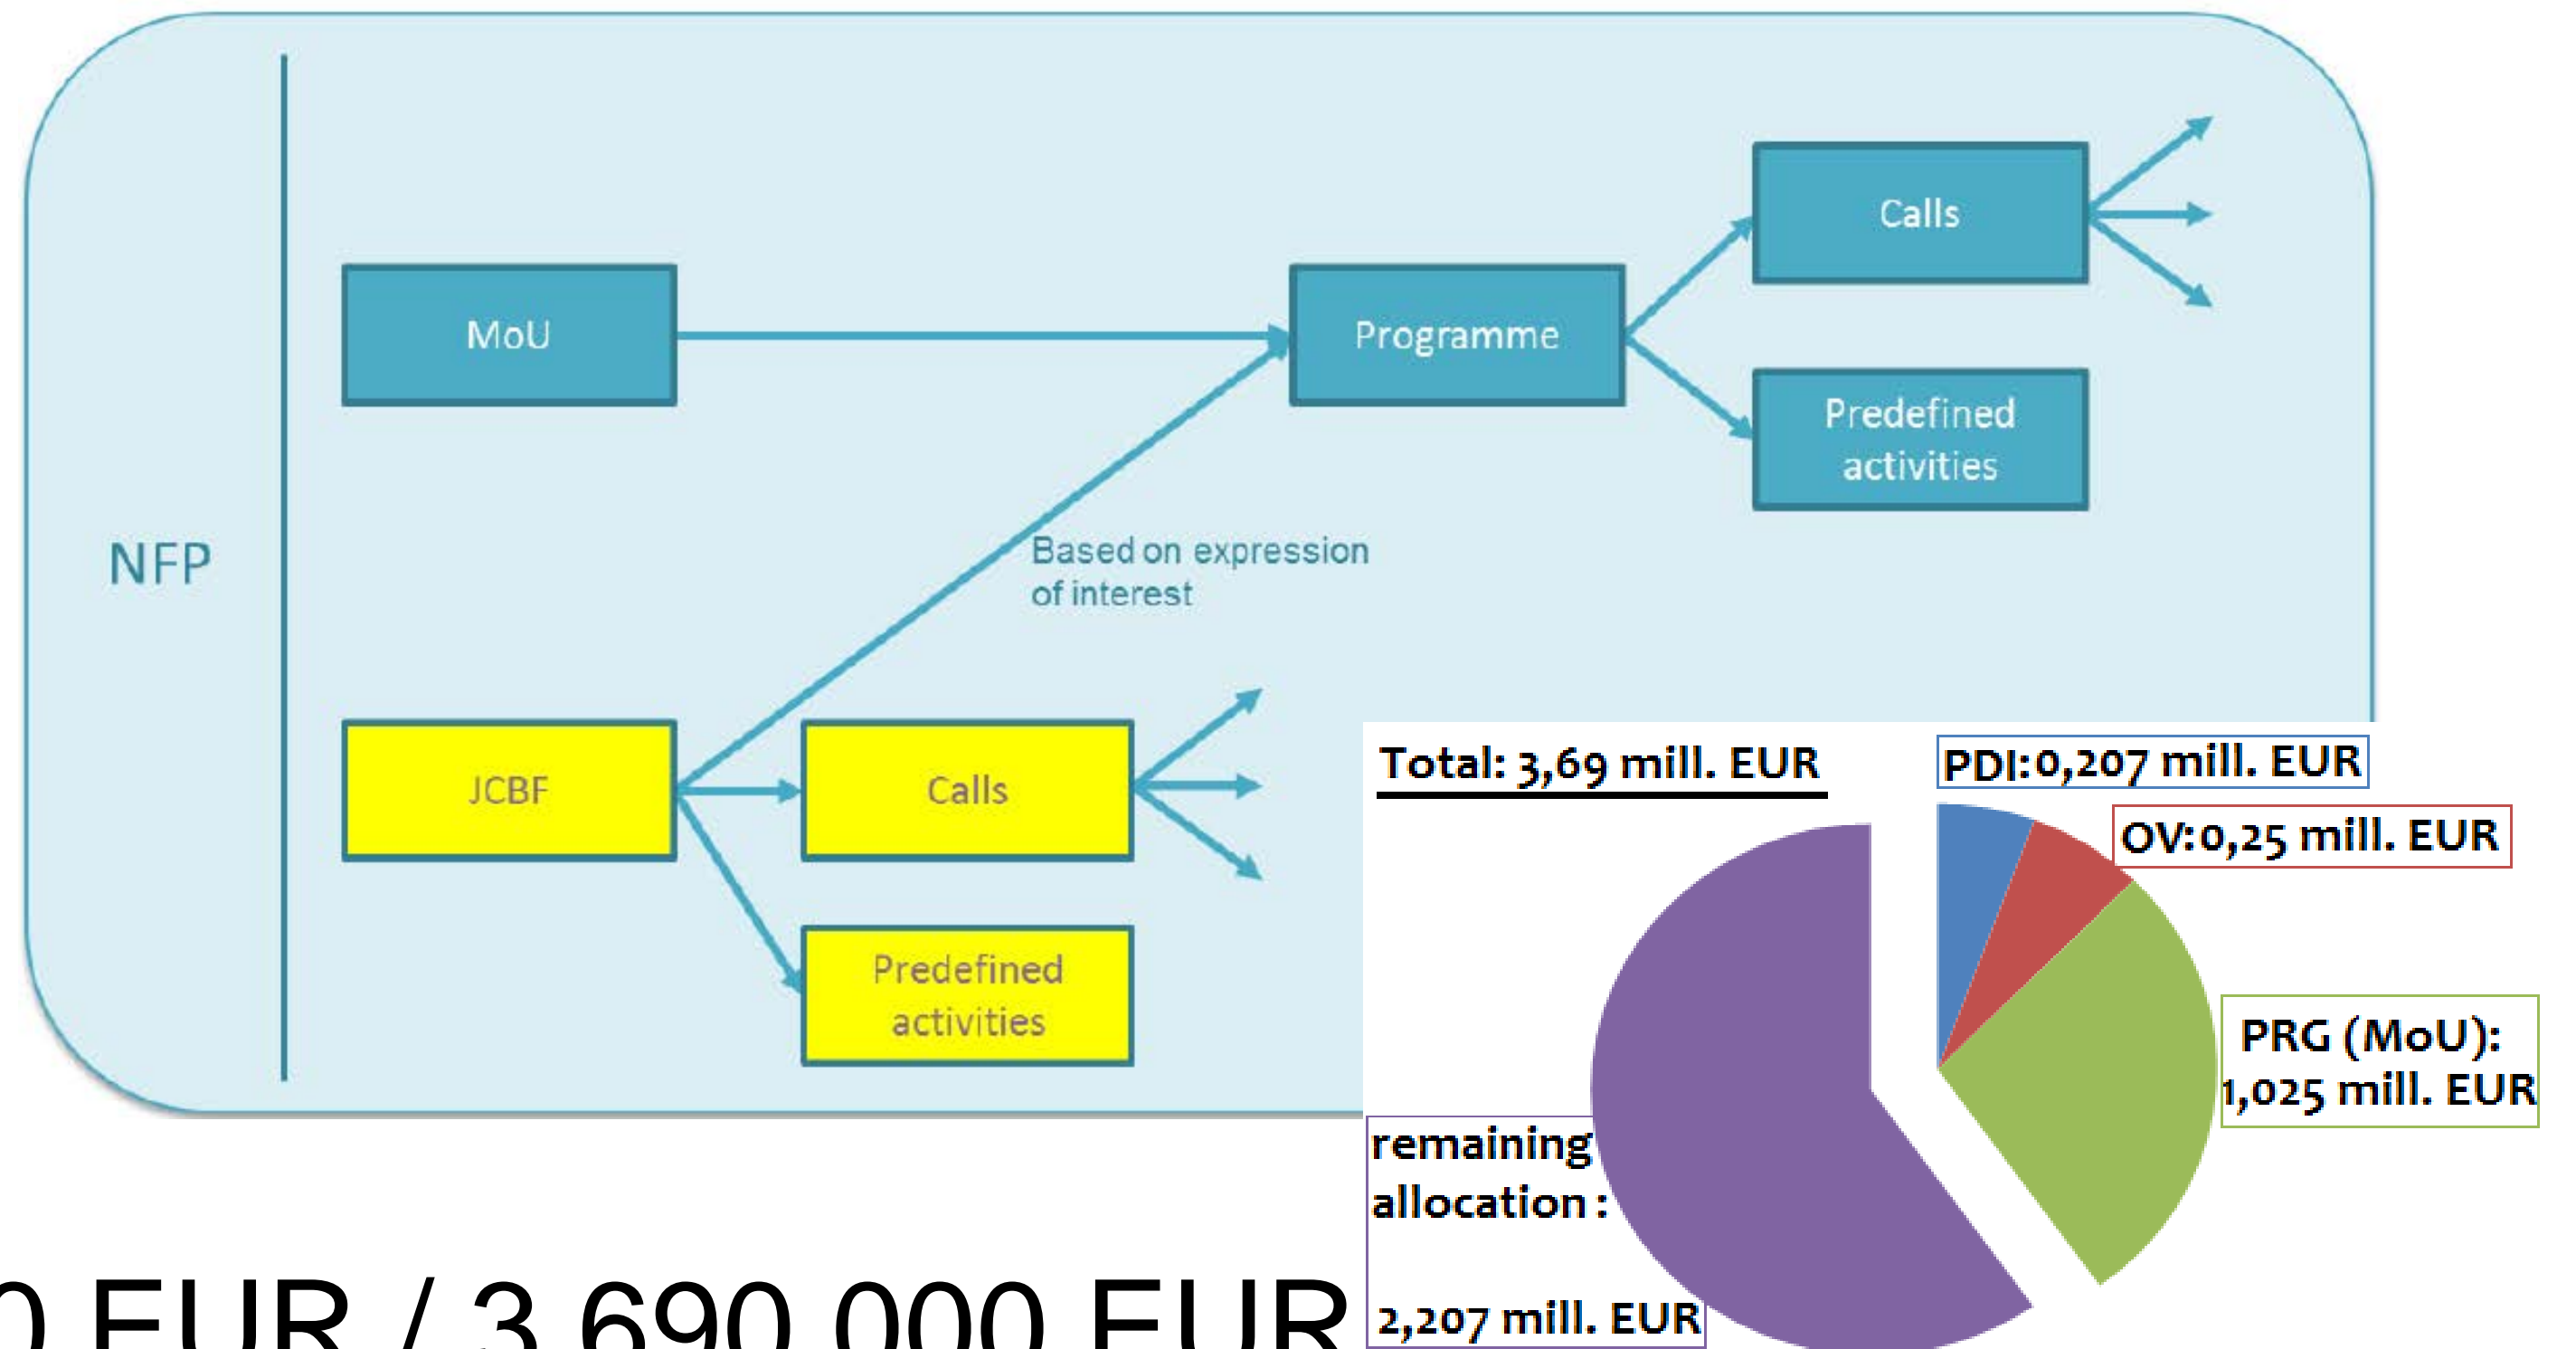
NFP

MoU

Programme

Calls

Predefined activities

Based on expression of interest

JCBF

Calls

Predefined activities

Total: 3,69 mill. EUR

PDI:0,207 mill. EUR

OV:0,25 mill. EUR

PRG (MoU): 1,025 mill. EUR

remaining allocation :

2,207 mill. EUR

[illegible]0 EUR / 3 690 000 EUR